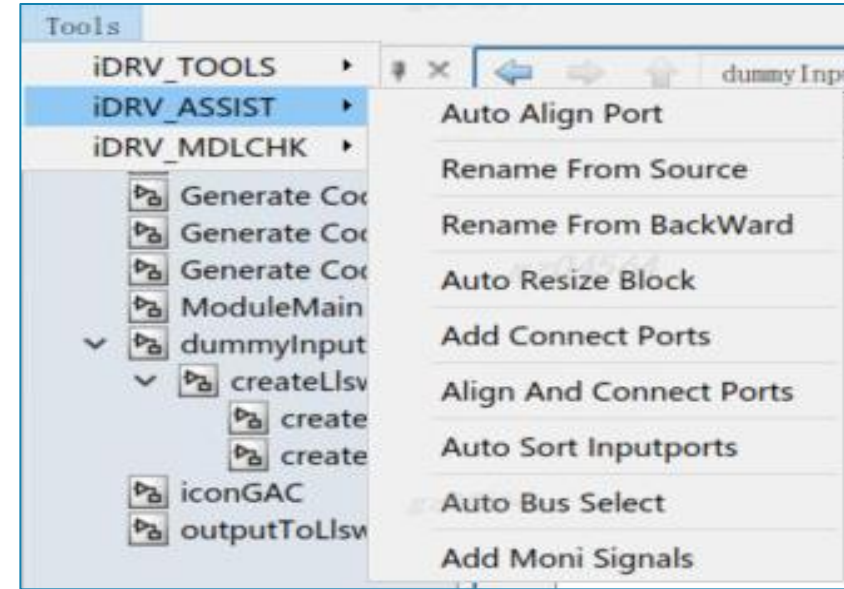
Tools
iDRV_TOOLS ▸
iDRV_ASSIST ▸
iDRV_MDLCHK ▸
Generate Coc
Generate Coc
Generate Coc
ModuleMain
dummyInput
createLlsv
create
create
iconGAC
outputToLlsw

dummyInp

Auto Align Port
Rename From Source
Rename From BackWard
Auto Resize Block
Add Connect Ports
Align And Connect Ports
Auto Sort Inputports
Auto Bus Select
Add Moni Signals